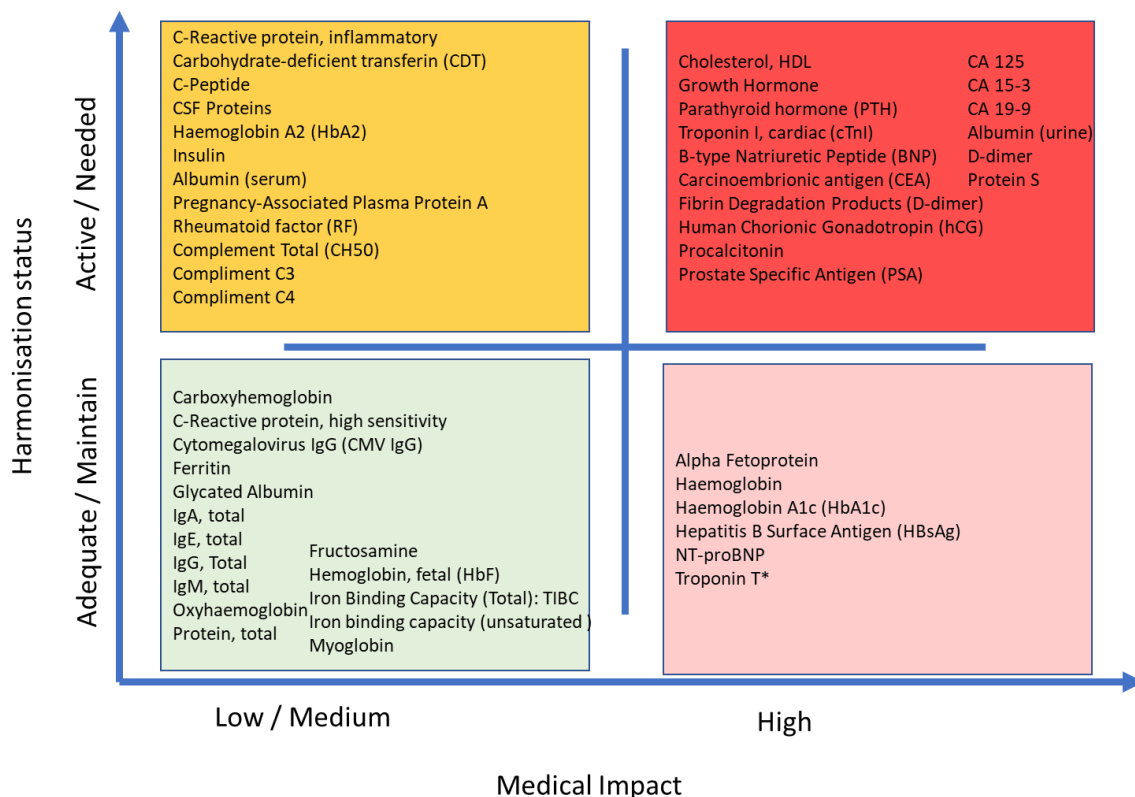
Harmonisation status

Active / Needed

C-Reactive protein, inflammatory
Carbohydrate-deficient transferin (CDT)
C-Peptide
CSF Proteins
Haemoglobin A2 (HbA2)
Insulin
Albumin (serum)
Pregnancy-Associated Plasma Protein A
Rheumatoid factor (RF)
Complement Total (CH50)
Compliment C3
Compliment C4

Cholesterol, HDL
Growth Hormone
Parathyroid hormone (PTH)
Troponin I, cardiac (cTnI)
B-type Natriuretic Peptide (BNP)
Carcinoembrionic antigen (CEA)
Fibrin Degradation Products (D-dimer)
Human Chorionic Gonadotropin (hCG)
Procalcitonin
Prostate Specific Antigen (PSA)

CA 125
CA 15-3
CA 19-9
Albumin (urine)
D-dimer
Protein S

Adequate / Maintain

Carboxyhemoglobin
C-Reactive protein, high sensitivity
Cytomegalovirus IgG (CMV IgG)
Ferritin
Glycated Albumin
IgA, total
IgE, total
IgG, Total
IgM, total
Oxyhaemoglobin
Protein, total

Fructosamine
Hemoglobin, fetal (HbF)
Iron Binding Capacity (Total): TIBC
Iron binding capacity (unsaturated )
Myoglobin

Alpha Fetoprotein
Haemoglobin
Haemoglobin A1c (HbA1c)
Hepatitis B Surface Antigen (HBsAg)
NT-proBNP
Troponin T*

Low / Medium

High

Medical Impact